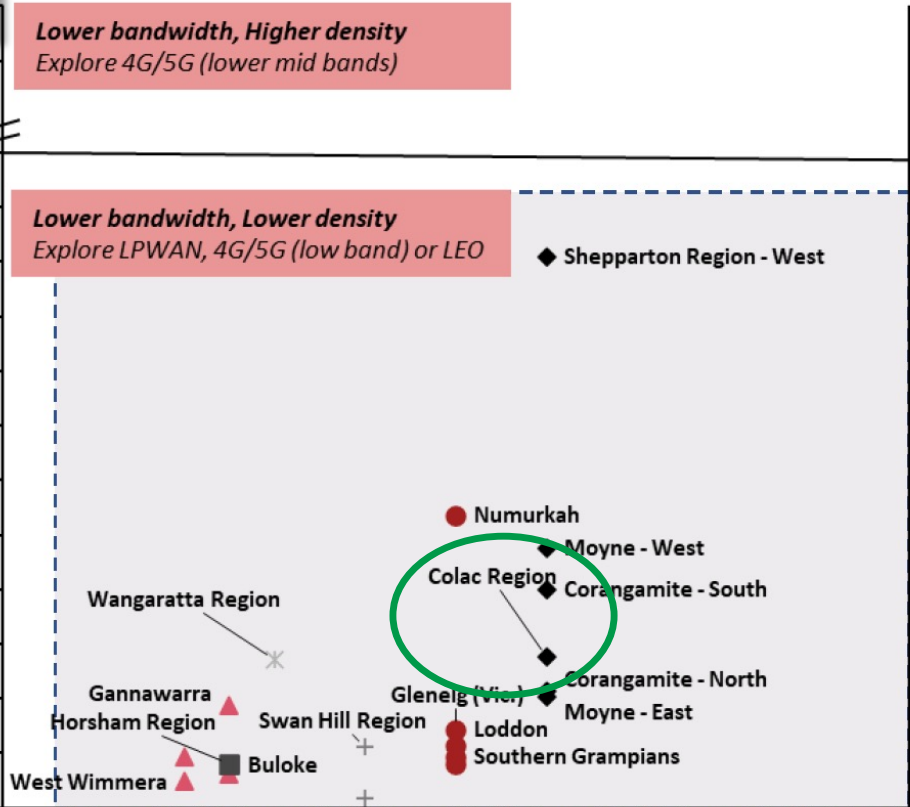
Lower bandwidth, Higher density
Explore 4G/5G (lower mid bands)

Lower bandwidth, Lower density
Explore LPWAN, 4G/5G (low band) or LEO

Shepparton Region - West

Numurkah
Moyne - West
Colac Region
Corangamite - South
Wangaratta Region
Corangamite - North
Gannawarra
Glenelg (Vic)
Moyne - East
Horsham Region
Swan Hill Region
Loddon
Southern Grampians
Buloke
West Wimmera